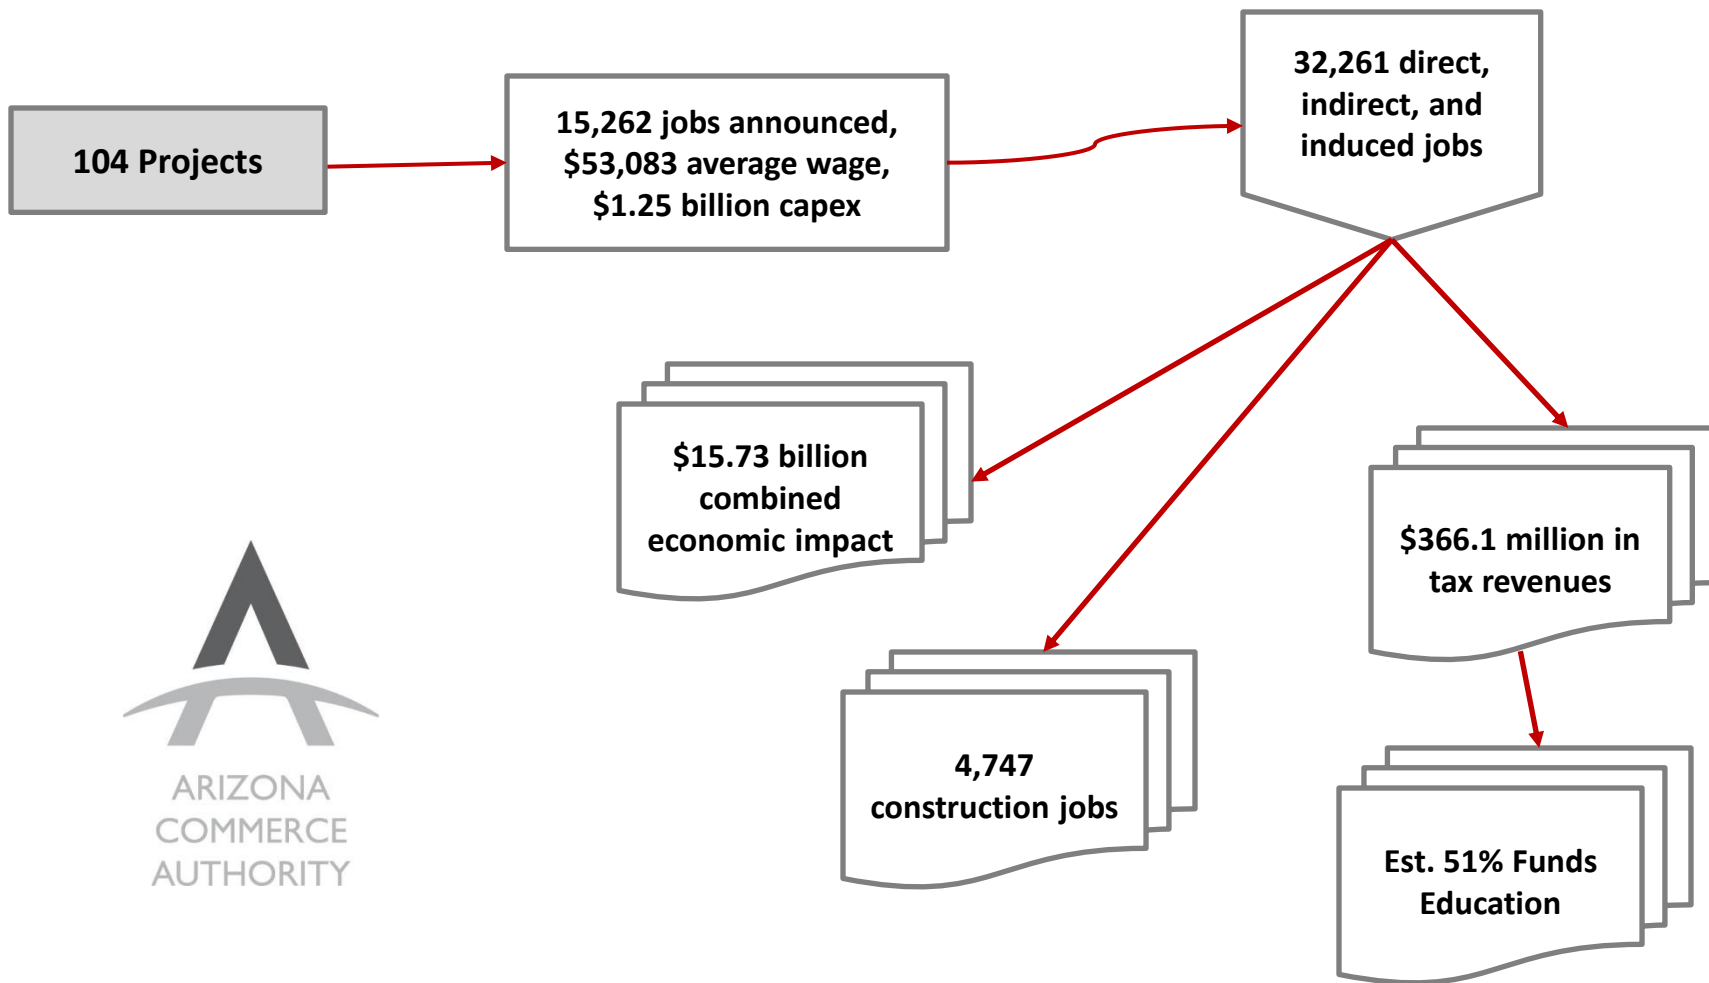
104 Projects

15,262 jobs announced, $53,083 average wage, $1.25 billion capex

32,261 direct, indirect, and induced jobs

$15.73 billion combined economic impact

4,747 construction jobs

$366.1 million in tax revenues

Est. 51% Funds Education

ARIZONA COMMERCE AUTHORITY